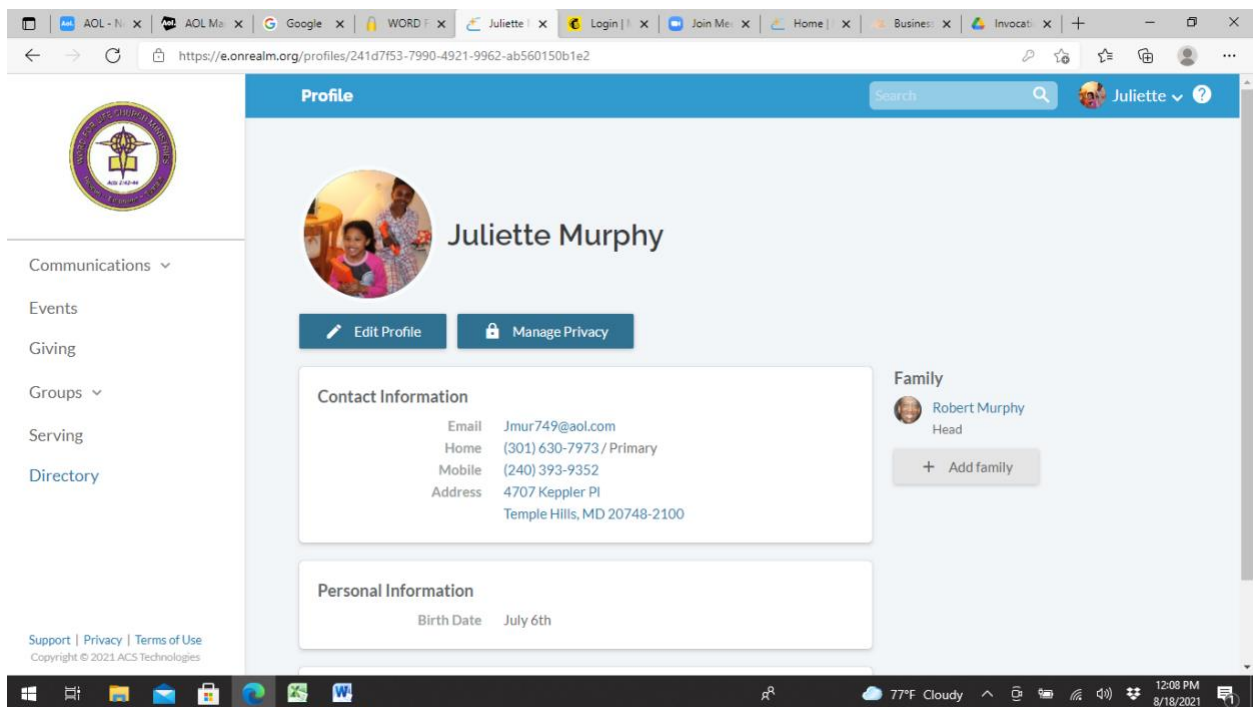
AOL - N x | AOL Ma x | Google x | WORD F x | Juliette x | Login | x | Join Me x | Home | x | Busines x | Invocati x | +

https://e.onrealm.org/profiles/241d7f53-7990-4921-9962-ab560150b1e2

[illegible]
Acts 2:42-44

Profile

Search

Juliette

Juliette Murphy

Edit Profile

Manage Privacy

Communications

Events

Giving

Groups

Serving

Directory

Contact Information

| | |
|---|---|
| Email | Jmur749@aol.com |
| Home | (301) 630-7973 / Primary |
| Mobile | (240) 393-9352 |
| Address | 4707 Keppler Pl |
| | Temple Hills, MD 20748-2100 |

Family

Robert Murphy
Head

+ Add family

Personal Information

Birth Date July 6th

Support | Privacy | Terms of Use
Copyright © 2021 ACS Technologies

77°F Cloudy

12:08 PM
8/18/2021